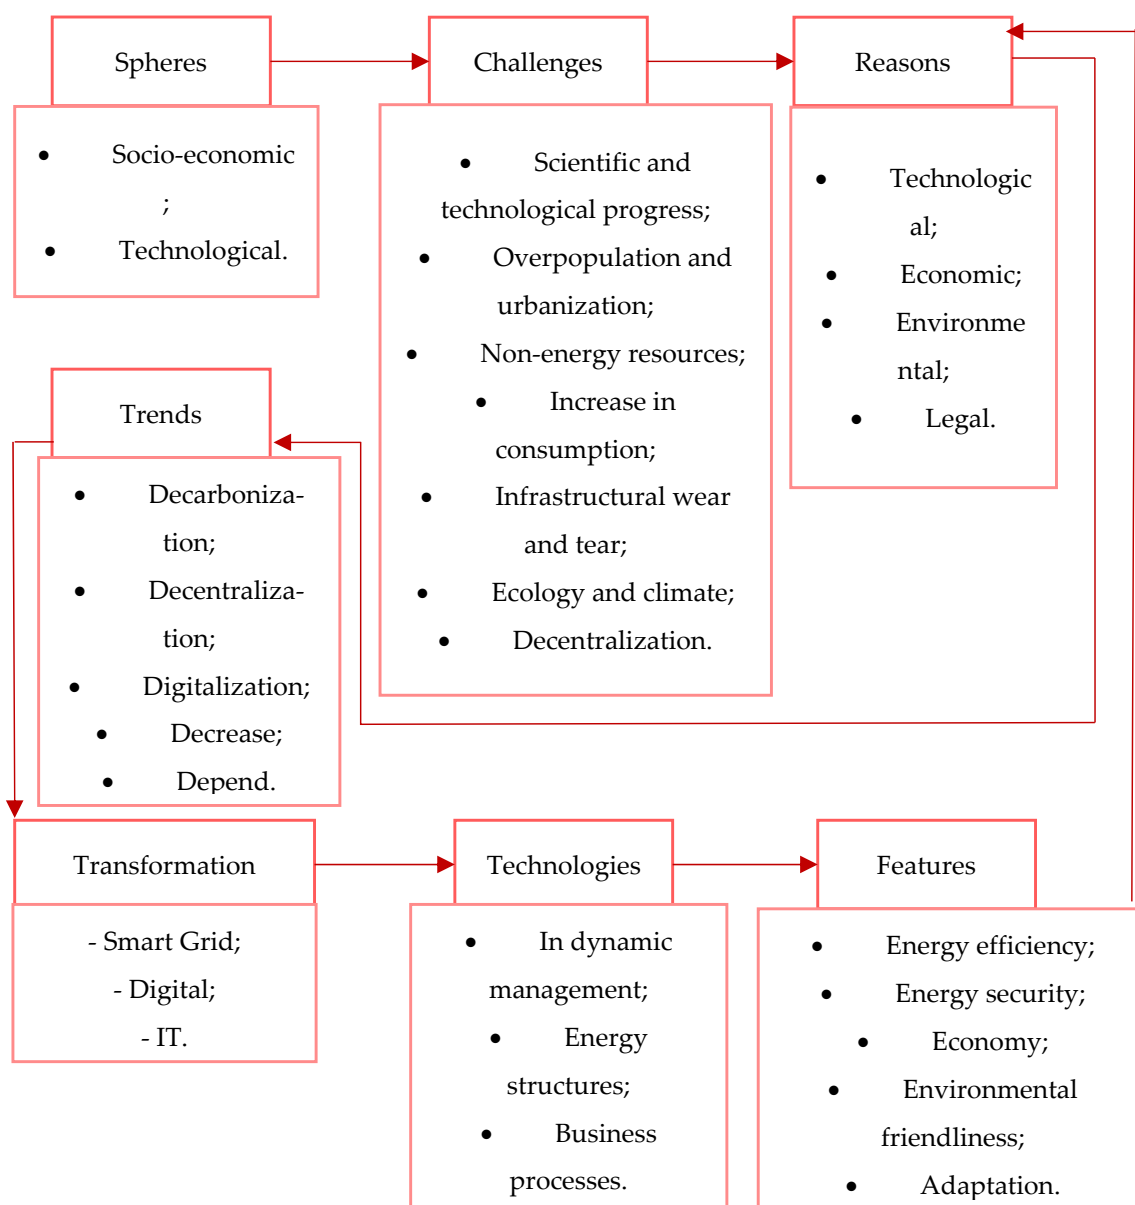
Spheres

• Socio-economic;
• Technological.

Challenges

• Scientific and technological progress;
• Overpopulation and urbanization;
• Non-energy resources;
• Increase in consumption;
• Infrastructural wear and tear;
• Ecology and climate;
• Decentralization.

Reasons

• Technological;
• Economic;
• Environmental;
• Legal.

Trends

• Decarbonization;
• Decentralization;
• Digitalization;
• Decrease;
• Depend.

Transformation

- Smart Grid;
- Digital;
- IT.

Technologies

• In dynamic management;
• Energy structures;
• Business processes.

Features

• Energy efficiency;
• Energy security;
• Economy;
• Environmental friendliness;
• Adaptation.